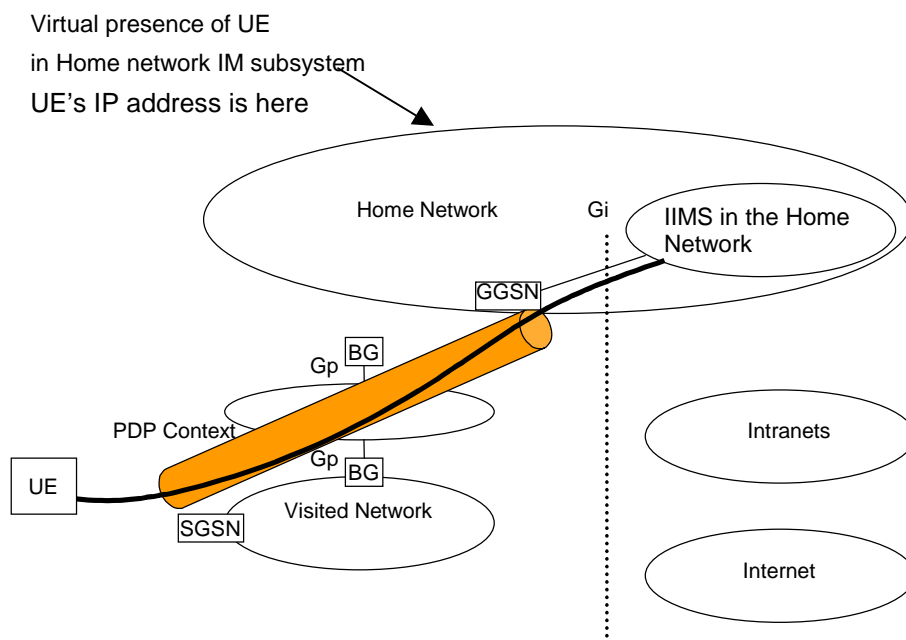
Virtual presence of UE
in Home network IM subsystem
UE's IP address is here

Home Network

Gi

IIMS in the Home Network

GGSN

BG

Gp

PDP Context

Intranets

Gp

BG

UE

Visited Network

SGSN

Internet